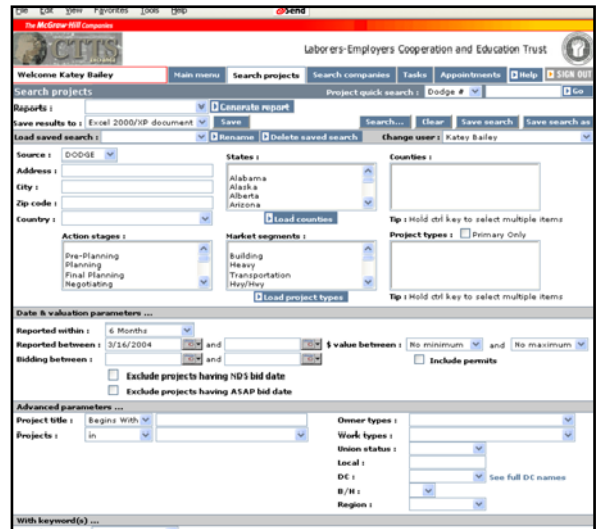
File Edit View Favorites Tools Help
Send
The McGraw-Hill Companies
CTTS
Laborers-Employers Cooperation and Education Trust
Welcome Katey Bailey
Main menu
Search projects
Search companies
Tasks
Appointments
Help
SIGN OUT
Search projects
Project quick search : Dodge #
Go
Reports :
Generate report
Save results to : Excel 2000/XP document
Save
Search...
Clear
Save search
Save search as
Load saved search :
Rename
Delete saved search
Change user : Katey Bailey
Source : DODGE
Address :
City :
Zip code :
Country :
States :
Alabama
Alaska
Alberta
Arizona
Load counties
Counties :
Tip : Hold ctrl key to select multiple items
Action stages :
Pre-Planning
Planning
Final Planning
Negotiating
Market segments :
Building
Heavy
Transportation
Hwy/Hvy
Load project types
Project types : Primary Only
Tip : Hold ctrl key to select multiple items
Date & valuation parameters ...
Reported within : 6 Months
Reported between : 3/16/2004 and
$ value between : No minimum and No maximum
Bidding between : and
Include permits
Exclude projects having NDS bid date
Exclude projects having ASAP bid date
Advanced parameters ...
Project title : Begins With
Projects : in
Owner types :
Work types :
Union status :
Local :
DC :
See full DC names
B/H :
Region :
With keyword(s) ...